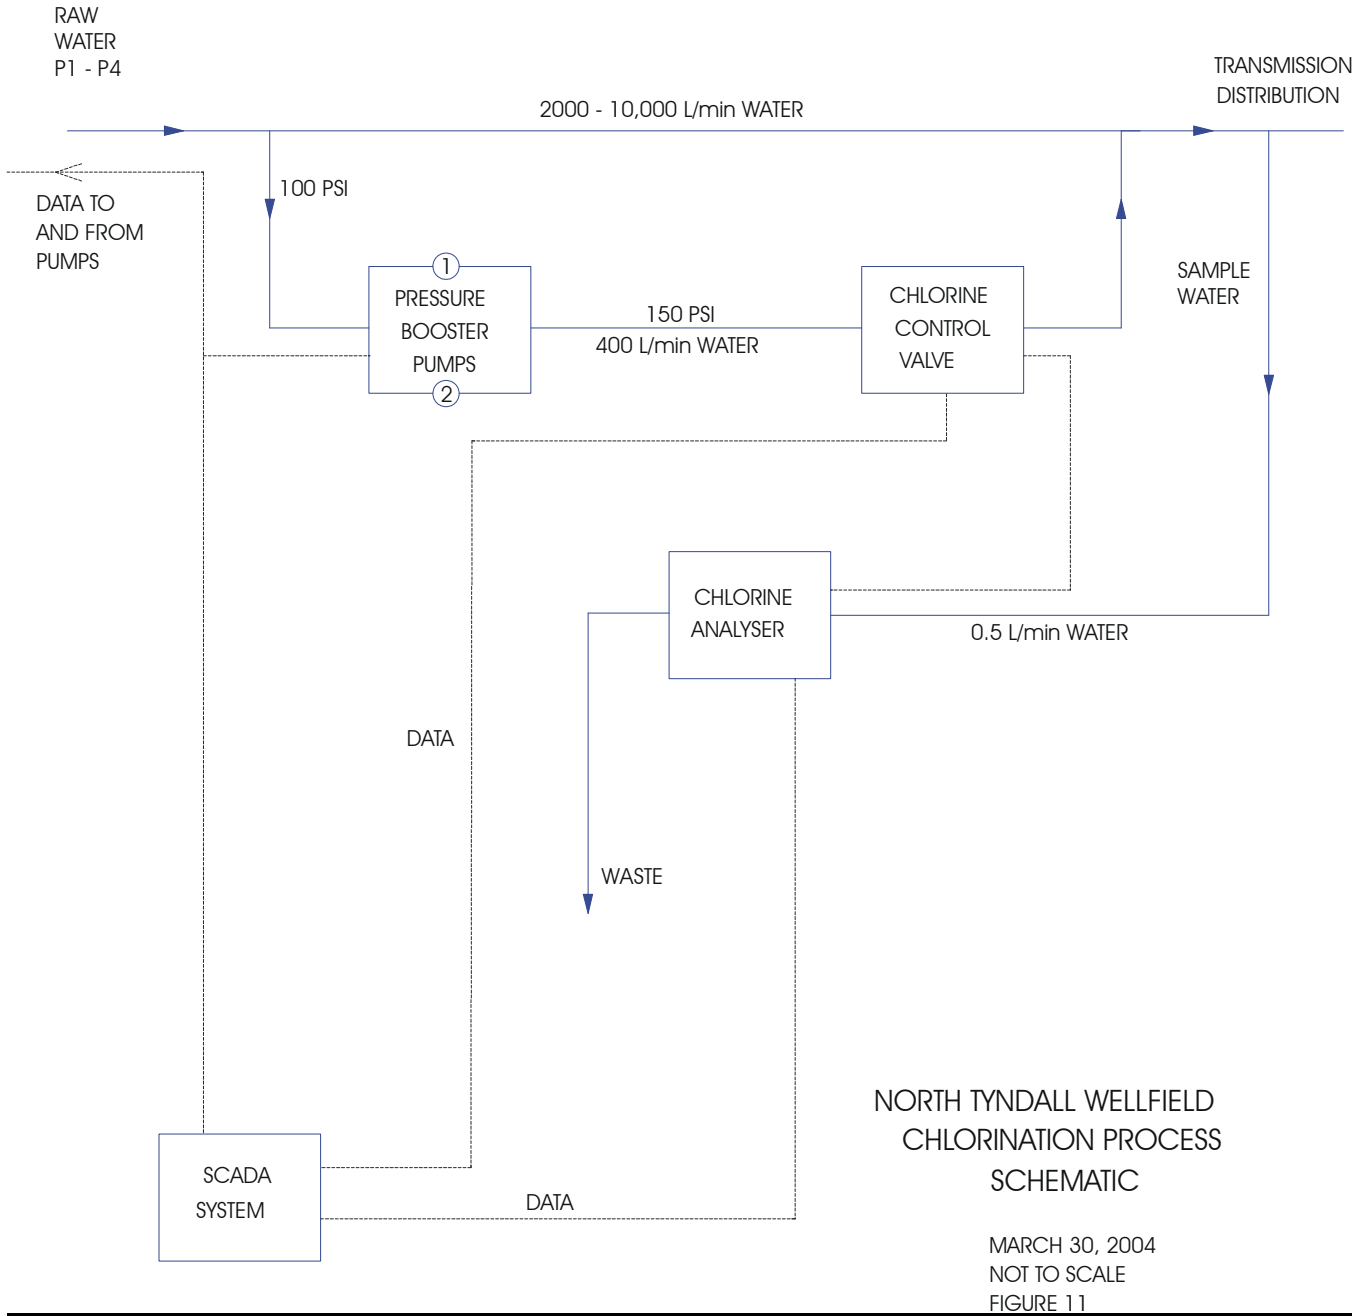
RAW WATER P1 - P4

TRANSMISSION DISTRIBUTION

2000 - 10,000 L/min WATER

DATA TO AND FROM PUMPS

100 PSI

1

PRESSURE BOOSTER PUMPS

2

150 PSI
400 L/min WATER

CHLORINE CONTROL VALVE

SAMPLE WATER

CHLORINE ANALYSER

0.5 L/min WATER

DATA

WASTE

SCADA SYSTEM

DATA

NORTH TYNDALL WELLFIELD
CHLORINATION PROCESS
SCHEMATIC

MARCH 30, 2004
NOT TO SCALE
FIGURE 11